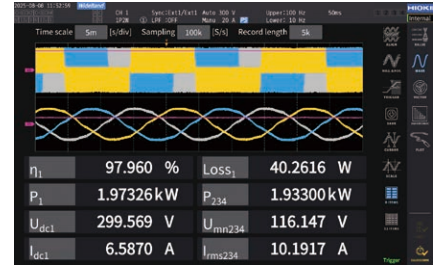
2025-08-08 11:52:59 Wideband
CH 1 1P2W LPF :OFF
Sync:Ext1/Ext1 Mono 20 A
Auto 300 V
Upper:100 Hz Lower: 10 Hz
50ms
HIOKI
Internal

Time scale 5m [s/div] Sampling 100k [S/s] Record length 5k

$\eta_1$ 97.960 %
$Loss_1$ 40.2616 W
$P_1$ 1.97326 kW
$P_{234}$ 1.93300 kW
$U_{dc1}$ 299.569 V
$U_{mn234}$ 116.147 V
$I_{dc1}$ 6.5870 A
$I_{rms234}$ 10.1917 A

Trigger